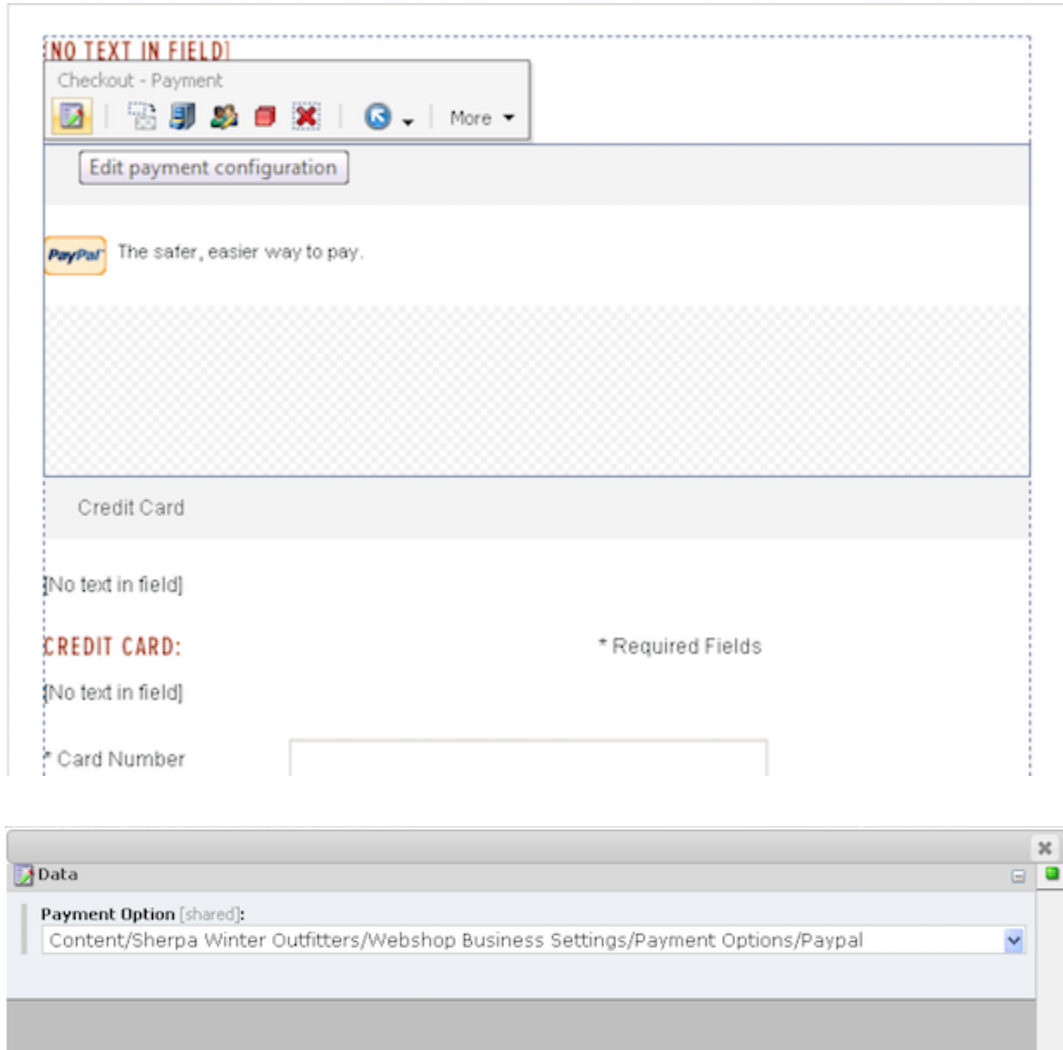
[NO TEXT IN FIELD]

Checkout - Payment

More

Edit payment configuration

PayPal The safer, easier way to pay.

Credit Card

[No text in field]

CREDIT CARD:

* Required Fields

[No text in field]

* Card Number

Data

Payment Option [shared]:

Content/Sherpa Winter Outfitters/Webshop Business Settings/Payment Options/Paypal